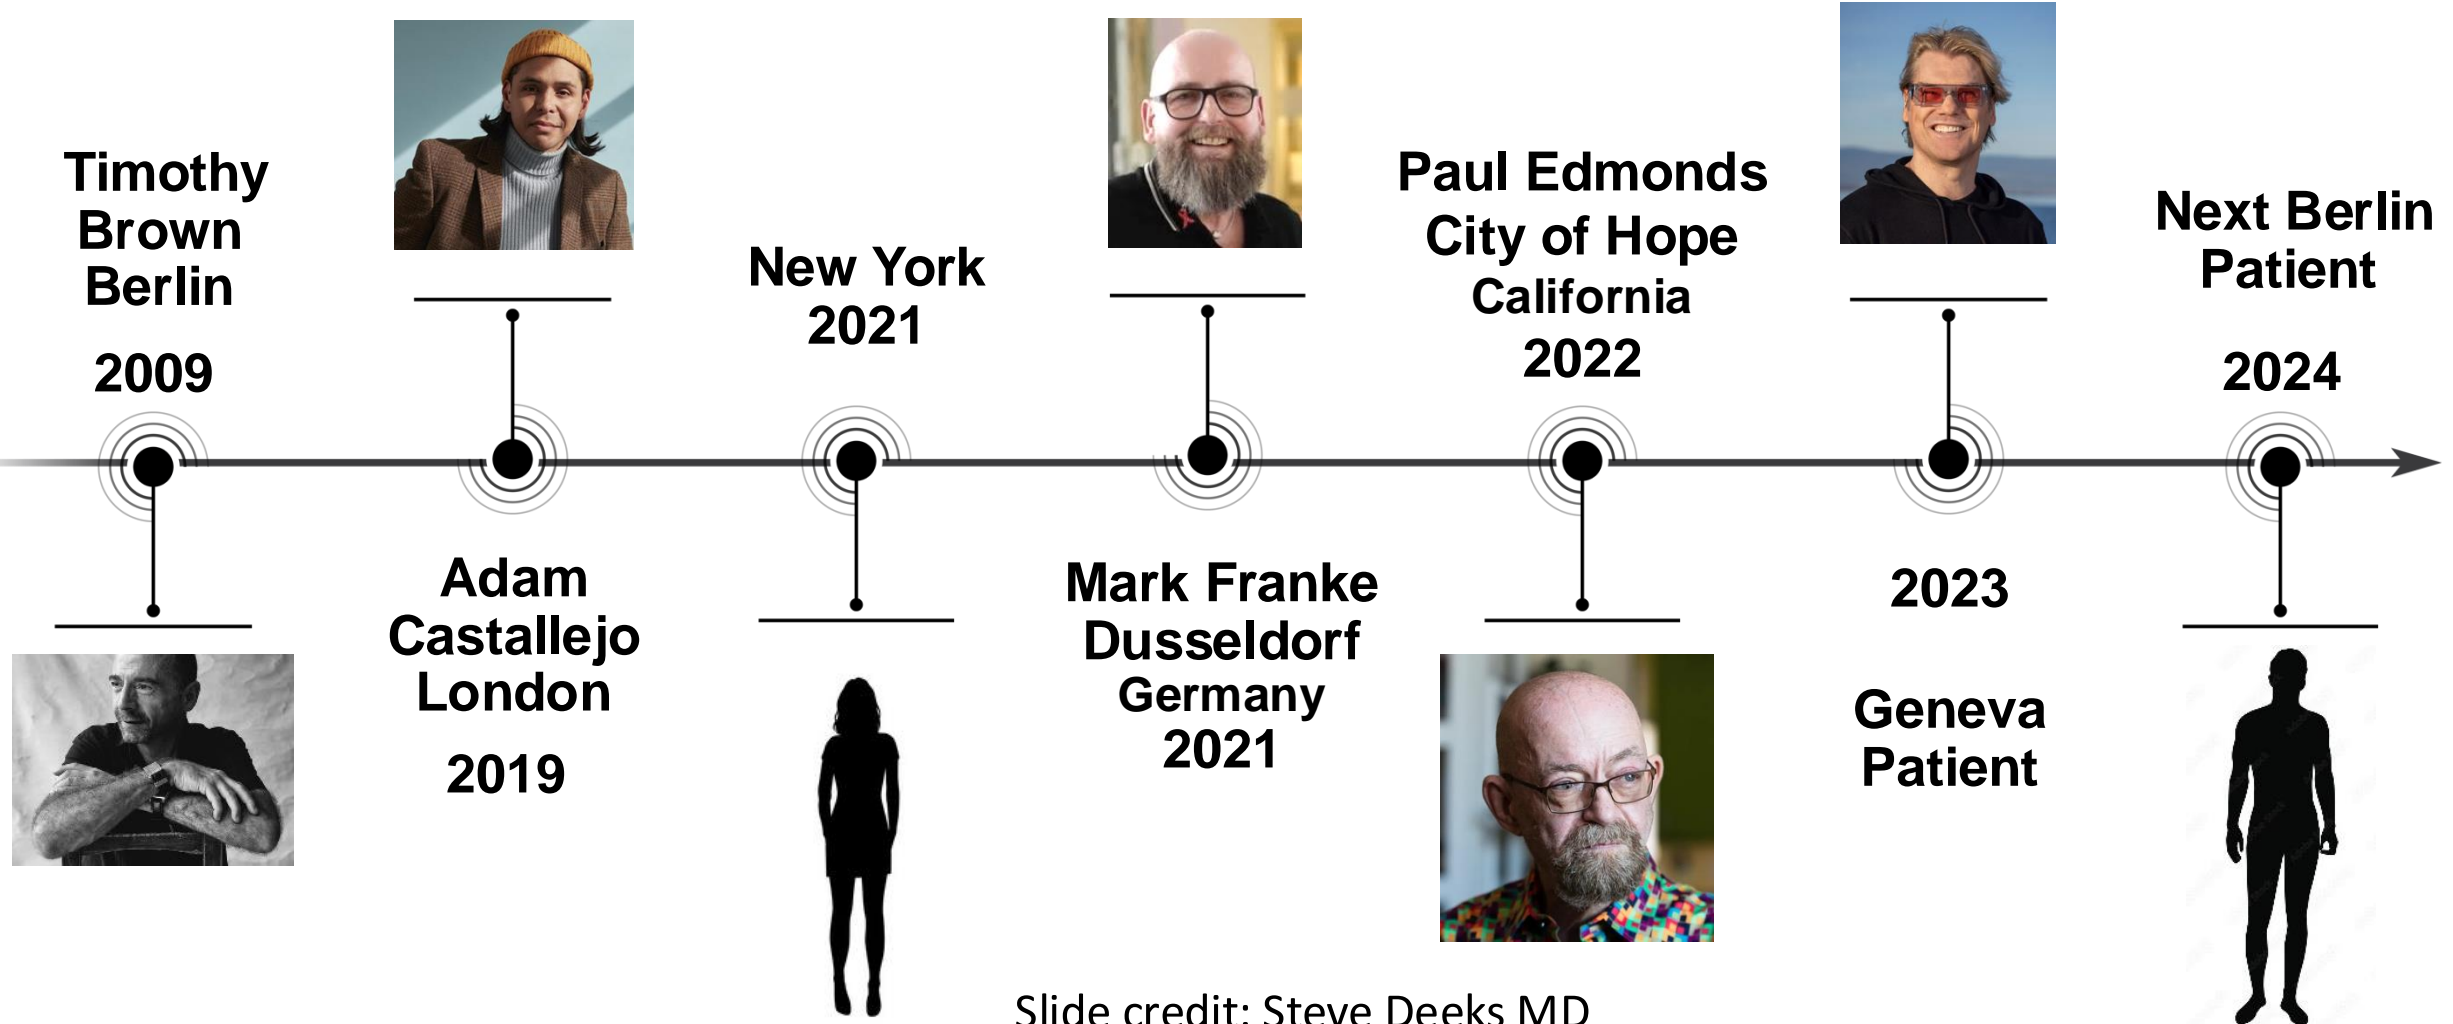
Timothy Brown Berlin

2009

Adam Castallejo London

2019

New York 2021

Mark Franke Dusseldorf Germany 2021

Paul Edmonds City of Hope California 2022

2023

Geneva Patient

Next Berlin Patient

2024

Slide credit: Steve Deeks MD